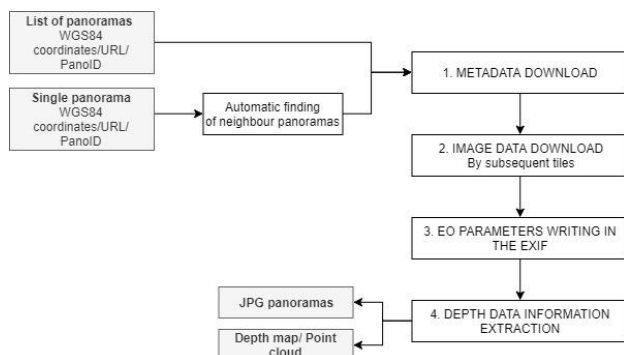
List of panoramas
WGS84 coordinates/URL/ PanoID

Single panorama
WGS84 coordinates/URL/ PanoID

Automatic finding of neighbour panoramas

1. METADATA DOWNLOAD

2. IMAGE DATA DOWNLOAD
By subsequent tiles

3. EO PARAMETERS WRITING IN THE EXIF

4. DEPTH DATA INFORMATION EXTRACTION

JPG panoramas

Depth map/ Point cloud